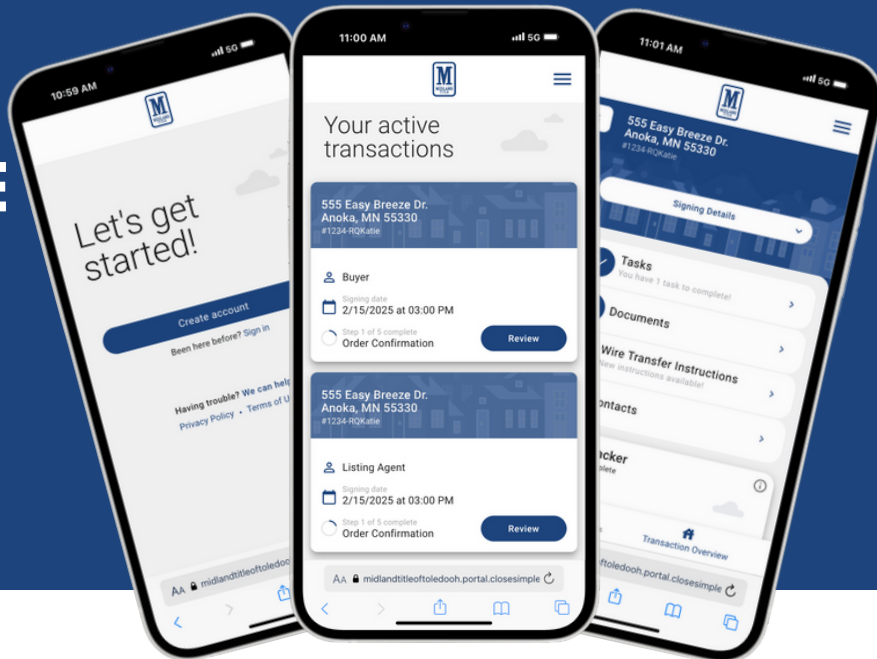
10:59 AM
5G

M

Let's get started!

Create account

Been here before? Sign in

Having trouble? We can help

Privacy Policy • Terms of U

AA midlandtitleoftoledooh

11:00 AM
5G

M

Your active transactions

555 Easy Breeze Dr.
Anoka, MN 55330
#1234-RQKatie

Buyer

Signing date
2/15/2025 at 03:00 PM

Step 1 of 5 complete
Order Confirmation

Review

555 Easy Breeze Dr.
Anoka, MN 55330
#1234-RQKatie

Listing Agent

Signing date
2/15/2025 at 03:00 PM

Step 1 of 5 complete
Order Confirmation

Review

AA midlandtitleoftoledooh.portal.closesimple

11:01 AM
5G

M

555 Easy Breeze Dr.
Anoka, MN 55330
#1234-RQKatie

Signing Details

Tasks
You have 1 task to complete!

Documents

Wire Transfer Instructions
New instructions available!

ontacts

acker
plete

Transaction Overview

ftoledooh.portal.closesimple